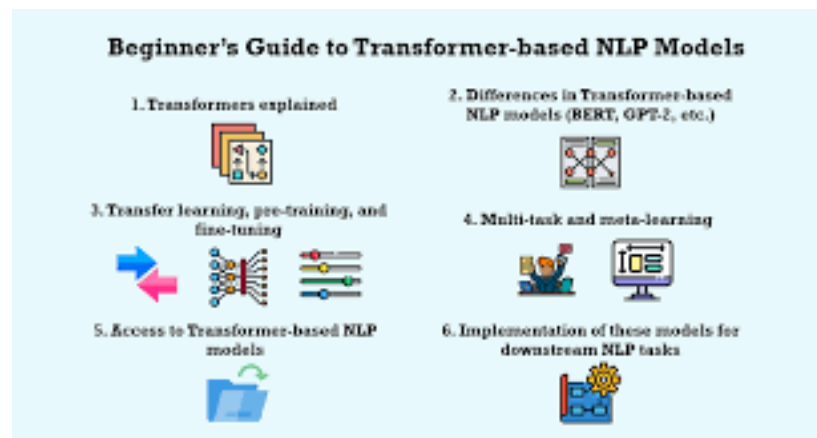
Beginner's Guide to Transformer-based NLP Models

1. Transformers explained

2. Differences in Transformer-based NLP models (BERT, GPT-2, etc.)

3. Transfer learning, pre-training, and fine-tuning

4. Multi-task and meta-learning

5. Access to Transformer-based NLP models

6. Implementation of these models for downstream NLP tasks